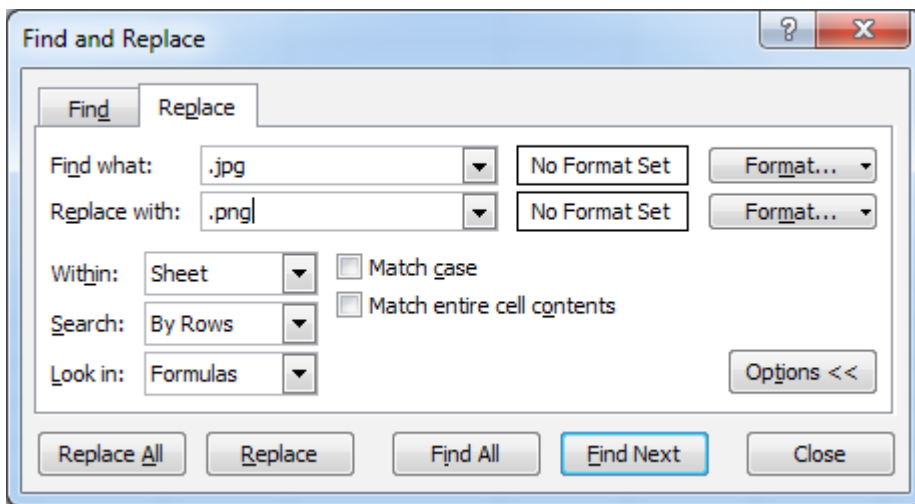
Find and Replace

?

X

Find

Replace

Find what: .jpg

No Format Set

Format...

Replace with: .png

No Format Set

Format...

Within: Sheet

Match case

Match entire cell contents

Search: By Rows

Look in: Formulas

Options <<

Replace All

Replace

Find All

Find Next

Close